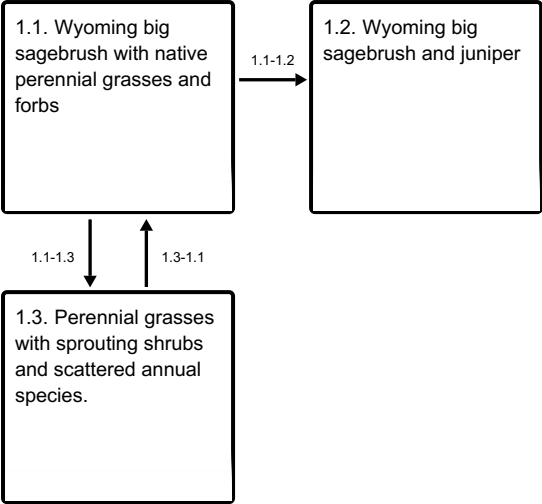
1.1. Wyoming big sagebrush with native perennial grasses and forbs

1.1-1.2

1.2. Wyoming big sagebrush and juniper

1.1-1.3

1.3-1.1

1.3. Perennial grasses with sprouting shrubs and scattered annual species.